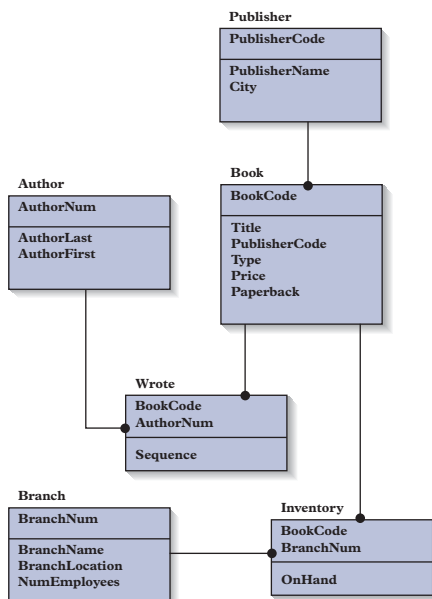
Publisher
PublisherCode
PublisherName
City

Author
AuthorNum
AuthorLast
AuthorFirst

Book
BookCode
Title
PublisherCode
Type
Price
Paperback

Wrote
BookCode
AuthorNum
Sequence

Branch
BranchNum
BranchName
BranchLocation
NumEmployees

Inventory
BookCode
BranchNum
OnHand